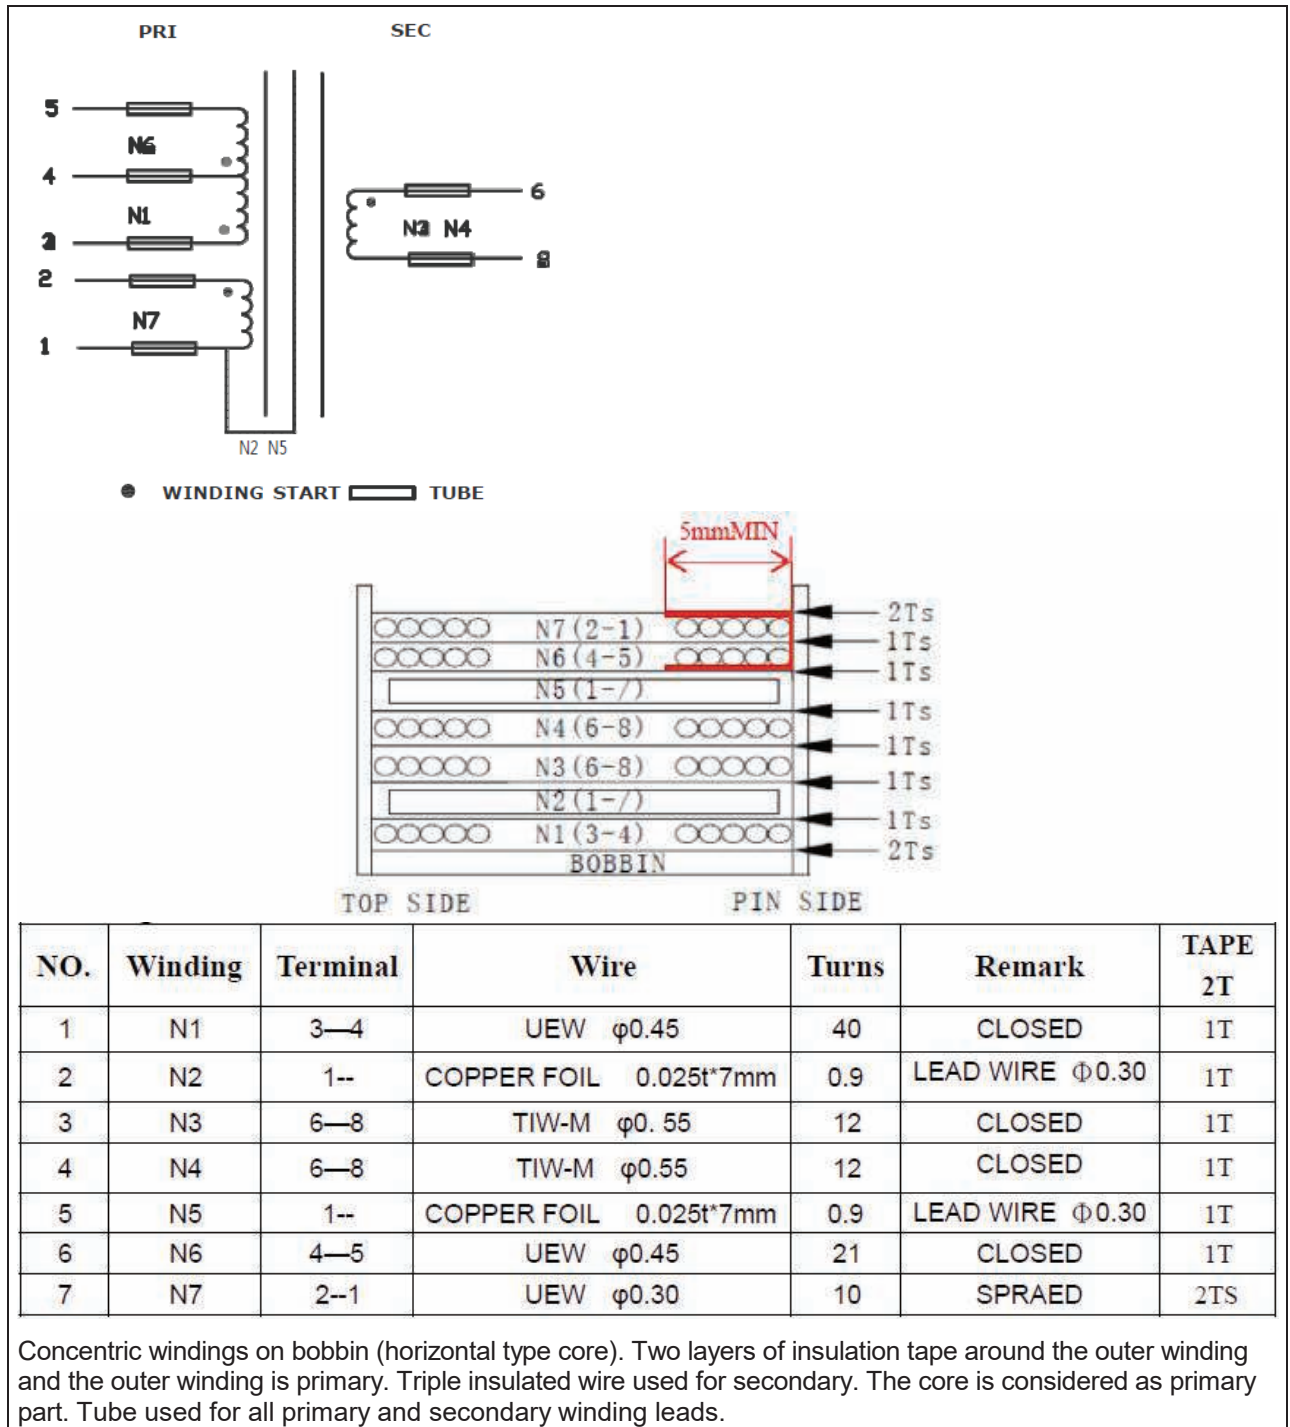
PRI

SEC

5

N6

4

N1

3

2

N7

1

6

N3 N4

8

N2 N5

WINDING START TUBE

5mmMIN

N7 (2-1)
N6 (4-5)
N5 (1-7)
N4 (6-8)
N3 (6-8)
N2 (1-7)
N1 (3-4)
BOBBIN

2Ts
1Ts
1Ts
1Ts
1Ts
1Ts
1Ts
2Ts

TOP SIDE PIN SIDE

| NO. | Winding | Terminal | Wire | Turns | Remark | TAPE 2T |
|---|---|---|---|---|---|---|
| 1 | N1 | 3—4 | UEW φ0.45 | 40 | CLOSED | 1T |
| 2 | N2 | 1-- | COPPER FOIL 0.025t*7mm | 0.9 | LEAD WIRE Φ0.30 | 1T |
| 3 | N3 | 6—8 | TIW-M φ0. 55 | 12 | CLOSED | 1T |
| 4 | N4 | 6—8 | TIW-M φ0.55 | 12 | CLOSED | 1T |
| 5 | N5 | 1-- | COPPER FOIL 0.025t*7mm | 0.9 | LEAD WIRE Φ0.30 | 1T |
| 6 | N6 | 4—5 | UEW φ0.45 | 21 | CLOSED | 1T |
| 7 | N7 | 2--1 | UEW φ0.30 | 10 | SPRAED | 2TS |

Concentric windings on bobbin (horizontal type core). Two layers of insulation tape around the outer winding and the outer winding is primary. Triple insulated wire used for secondary. The core is considered as primary part. Tube used for all primary and secondary winding leads.